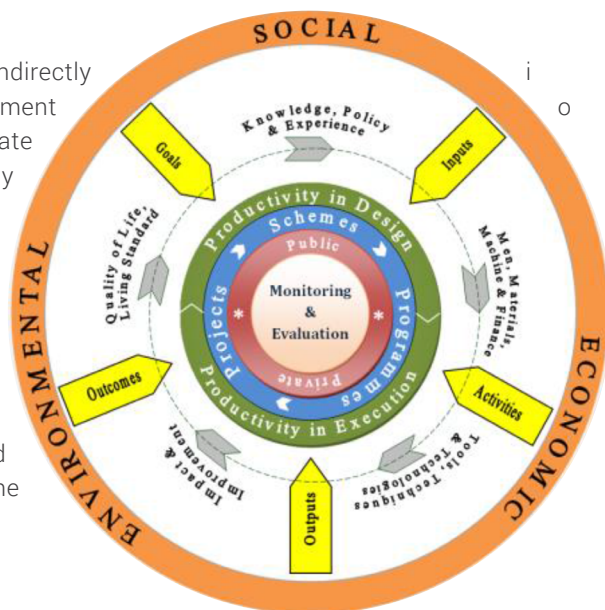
ndirectly
ment
ate
y

d
he

i
o

SOCIAL
ECONOMIC
ENVIRONMENTAL

Knowledge, Policy & Experience
Inputs
Men, Materials, Machine & Finance
Activities
Tools, Technologies & Techniques
Outputs
Impact & Improvement
Outcomes
Quality of Life, Living Standard
Goals

Productivity in Design
Schemes
Programmes
Productivity in Execution
Projects
Public
Private
Monitoring & Evaluation